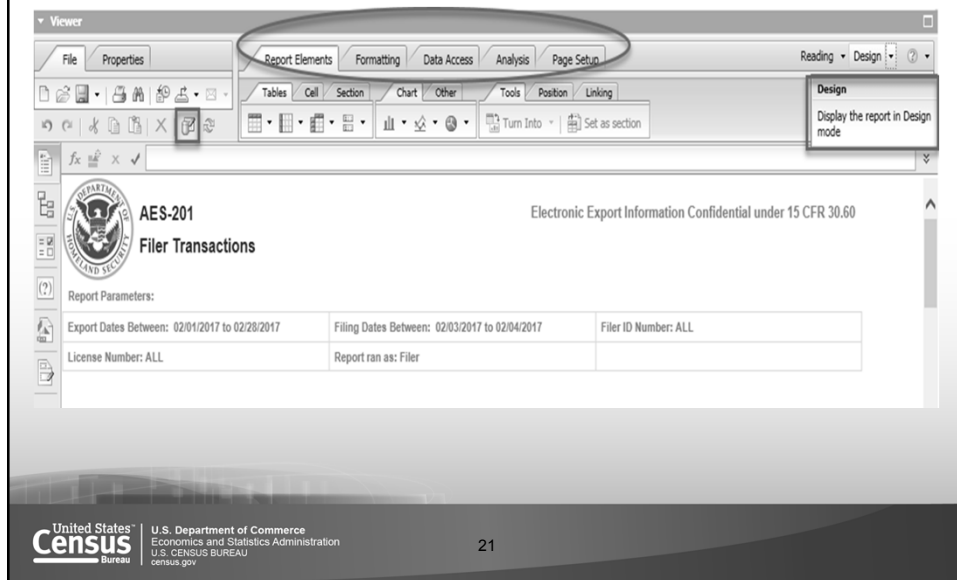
Viewer

File | Properties

Report Elements | Formatting | Data Access | Analysis | Page Setup

Reading ▾ Design ▾

Design

Display the report in Design mode

Tables | Cell | Section | Chart | Other | Tools | Position | Linking

Turn Into ▾ | Set as section

$f_x$ × ✓

DEPARTMENT OF HOMELAND SECURITY

AES-201

Filer Transactions

Electronic Export Information Confidential under 15 CFR 30.60

Report Parameters:

| Export Dates Between: 02/01/2017 to 02/28/2017 | Filing Dates Between: 02/03/2017 to 02/04/2017 | Filer ID Number: ALL |
|---|---|---|
| License Number: ALL | Report ran as: Filer | |

United States Census Bureau

U.S. Department of Commerce
Economics and Statistics Administration
U.S. CENSUS BUREAU
census.gov

21